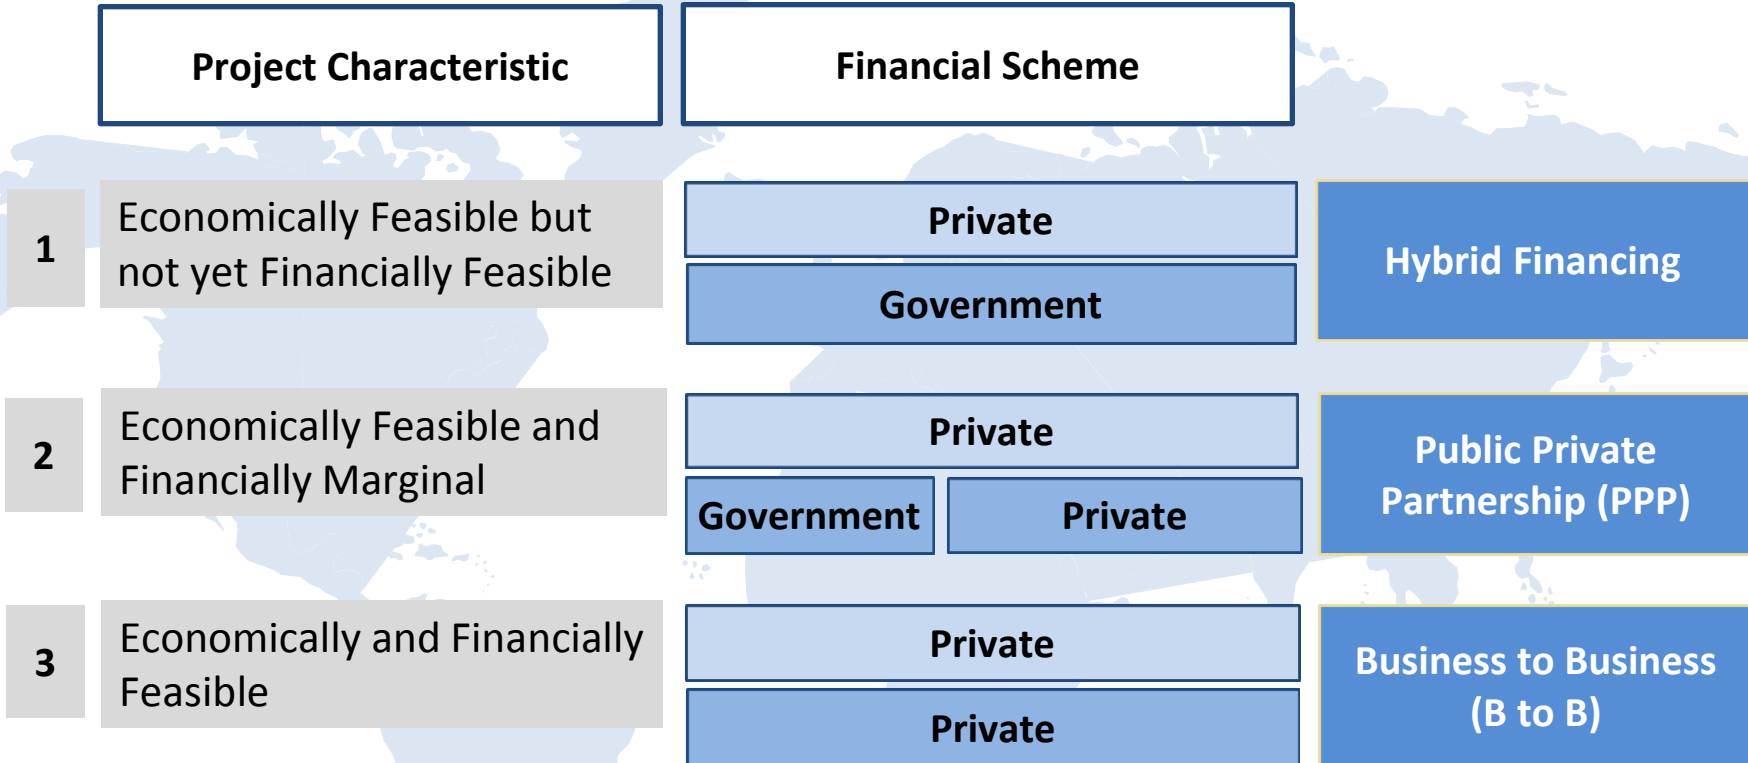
Project Characteristic

Financial Scheme

1

Economically Feasible but not yet Financially Feasible

Private

Government

Hybrid Financing

2

Economically Feasible and Financially Marginal

Private

Government

Private

Public Private Partnership (PPP)

3

Economically and Financially Feasible

Private

Private

Business to Business (B to B)